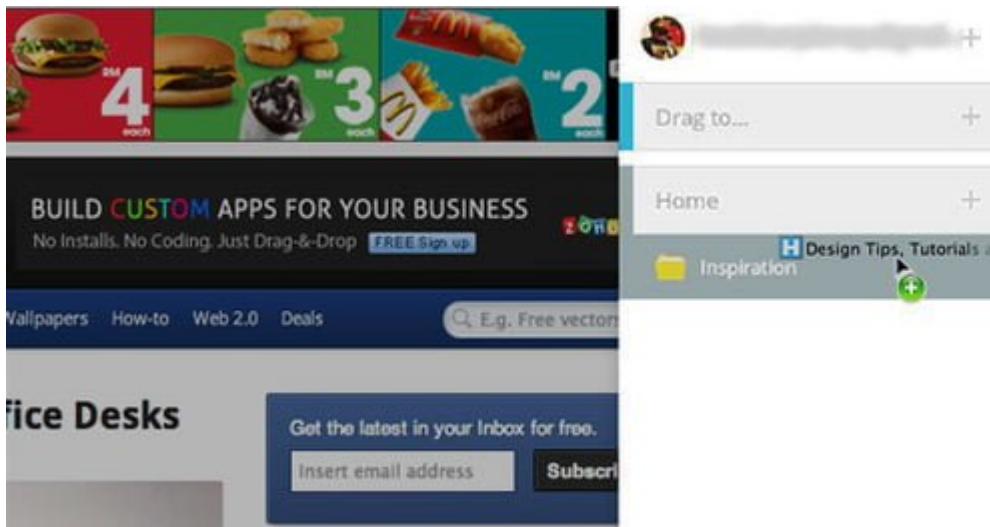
RM 4 each
RM 3 each
RM 2 each

BUILD CUSTOM APPS FOR YOUR BUSINESS
No Installs. No Coding. Just Drag-&-Drop FREE Sign up
ZOHO

Wallpapers How-to Web 2.0 Deals
E.g. Free vector

fice Desks

Get the latest in your Inbox for free.
Insert email address
Subscri

Drag to...
Home
Inspiration
Design Tips, Tutorials